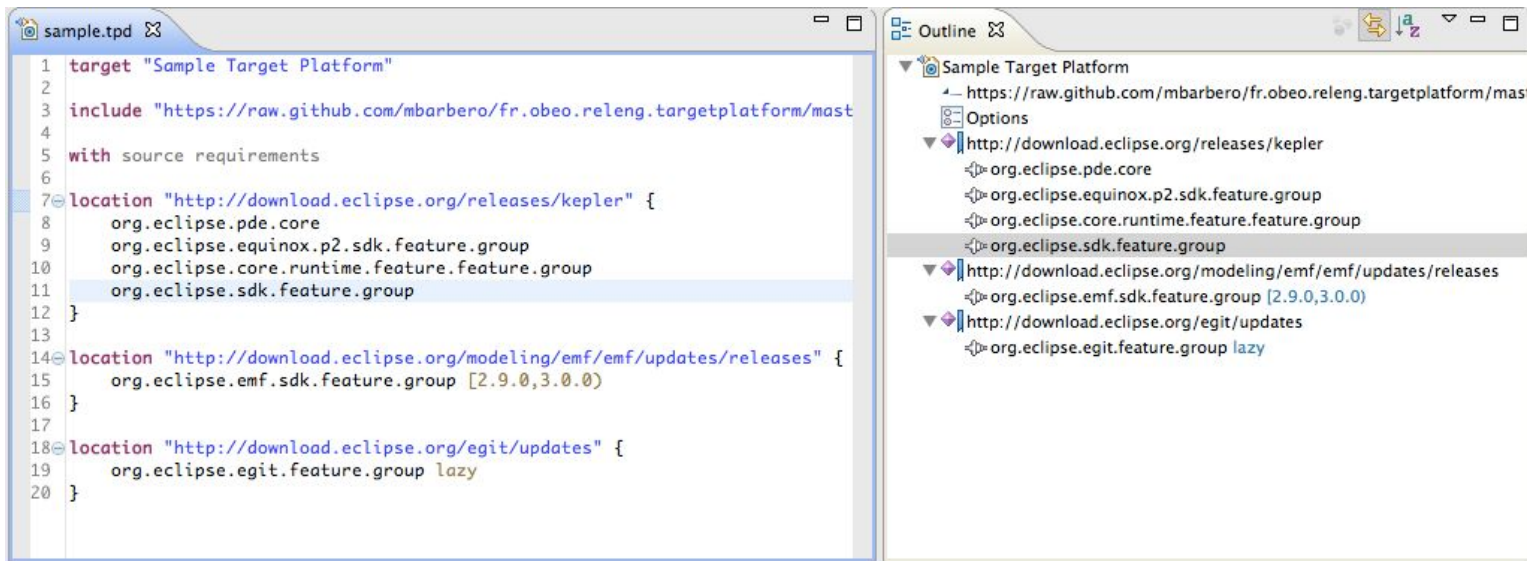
sample.tpd ☒

1 target "Sample Target Platform"
2
3 include "https://raw.github.com/mbarbero/fr.obeo.releng.targetplatform/mast
4
5 with source requirements
6
7 location "http://download.eclipse.org/releases/kepler" {
8 org.eclipse.pde.core
9 org.eclipse.equinox.p2.sdk.feature.group
10 org.eclipse.core.runtime.feature.feature.group
11 org.eclipse.sdk.feature.group
12 }
13
14 location "http://download.eclipse.org/modeling/emf/emf/updates/releases" {
15 org.eclipse.emf.sdk.feature.group [2.9.0,3.0.0)
16 }
17
18 location "http://download.eclipse.org/egit/updates" {
19 org.eclipse.egit.feature.group lazy
20 }

Outline ☒

Sample Target Platform
https://raw.github.com/mbarbero/fr.obeo.releng.targetplatform/mast
Options
http://download.eclipse.org/releases/kepler
org.eclipse.pde.core
org.eclipse.equinox.p2.sdk.feature.group
org.eclipse.core.runtime.feature.feature.group
org.eclipse.sdk.feature.group
http://download.eclipse.org/modeling/emf/emf/updates/releases
org.eclipse.emf.sdk.feature.group [2.9.0,3.0.0)
http://download.eclipse.org/egit/updates
org.eclipse.egit.feature.group lazy